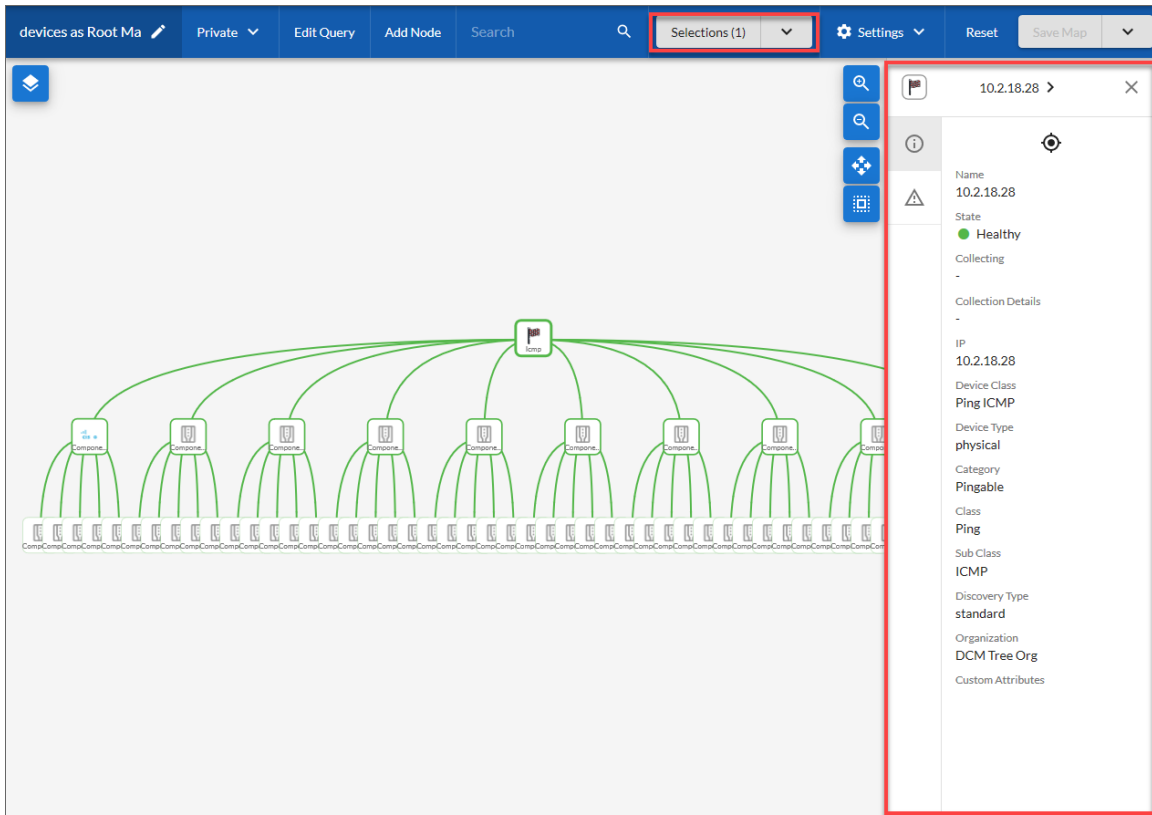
devices as Root Ma Private Edit Query Add Node Search Selections (1) Settings Reset Save Map

ICMP

Compone...
Compone...
Compone...
Compone...
Compone...
Compone...
Compone...
Compone...
Compo

10.2.18.28

Name
10.2.18.28

State
Healthy

Collecting
-

Collection Details
-

IP
10.2.18.28

Device Class
Ping ICMP

Device Type
physical

Category
Pingable

Class
Ping

Sub Class
ICMP

Discovery Type
standard

Organization
DCM Tree Org

Custom Attributes